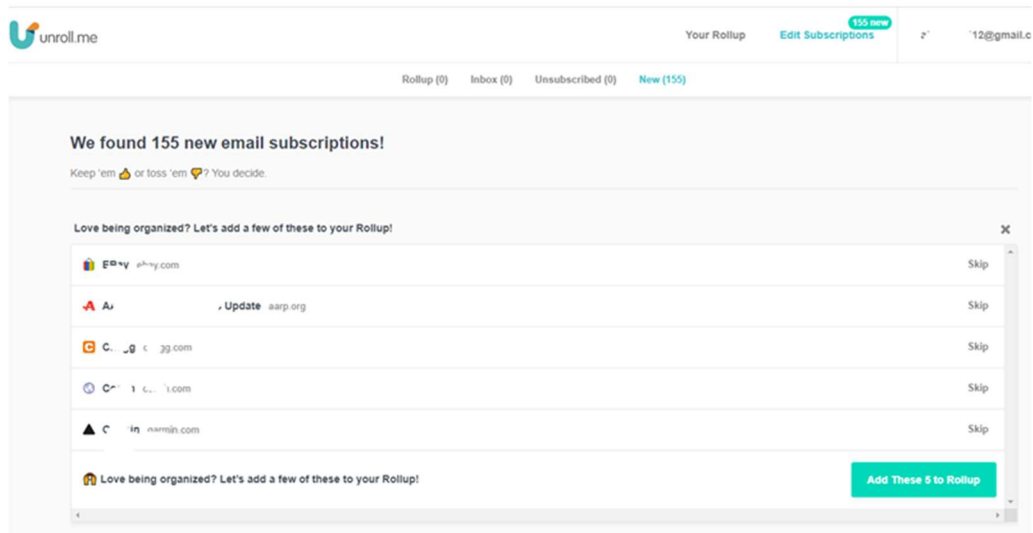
unroll.me

Your Rollup Edit Subscriptions 155 new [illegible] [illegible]12@gmail.c

Rollup (0) Inbox (0) Unsubscribed (0) New (155)

We found 155 new email subscriptions!

Keep 'em or toss 'em ? You decide.

Love being organized? Let's add a few of these to your Rollup!

×

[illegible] ebay.com Skip

A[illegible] Update aarp.org Skip

C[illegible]g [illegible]gg.com Skip

C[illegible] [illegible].com Skip

C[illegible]in garmin.com Skip

Love being organized? Let's add a few of these to your Rollup!

Add These 5 to Rollup